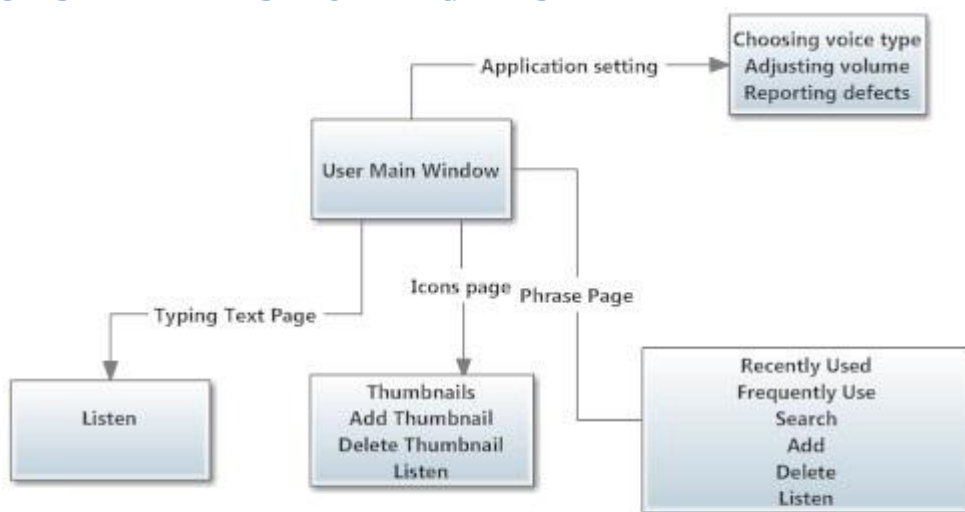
Application setting

Choosing voice type
Adjusting volume
Reporting defects

User Main Window

Typing Text Page

Icons page

Phrase Page

Listen

Thumbnails
Add Thumbnail
Delete Thumbnail
Listen

Recently Used
Frequently Use
Search
Add
Delete
Listen